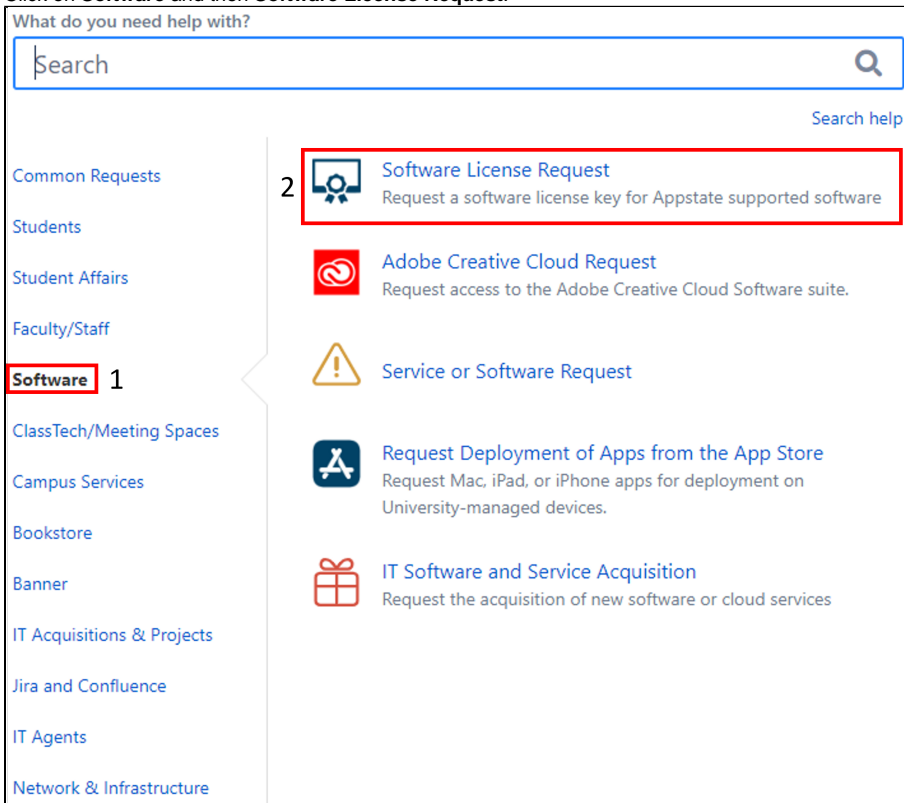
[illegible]

What do you need help with?

Search

Search help

Common Requests

Students

Student Affairs

Faculty/Staff

Software 1

ClassTech/Meeting Spaces

Campus Services

Bookstore

Banner

IT Acquisitions & Projects

Jira and Confluence

IT Agents

Network & Infrastructure

2 Software License Request
Request a software license key for Appstate supported software

Adobe Creative Cloud Request
Request access to the Adobe Creative Cloud Software suite.

Service or Software Request

Request Deployment of Apps from the App Store
Request Mac, iPad, or iPhone apps for deployment on University-managed devices.

IT Software and Service Acquisition
Request the acquisition of new software or cloud services